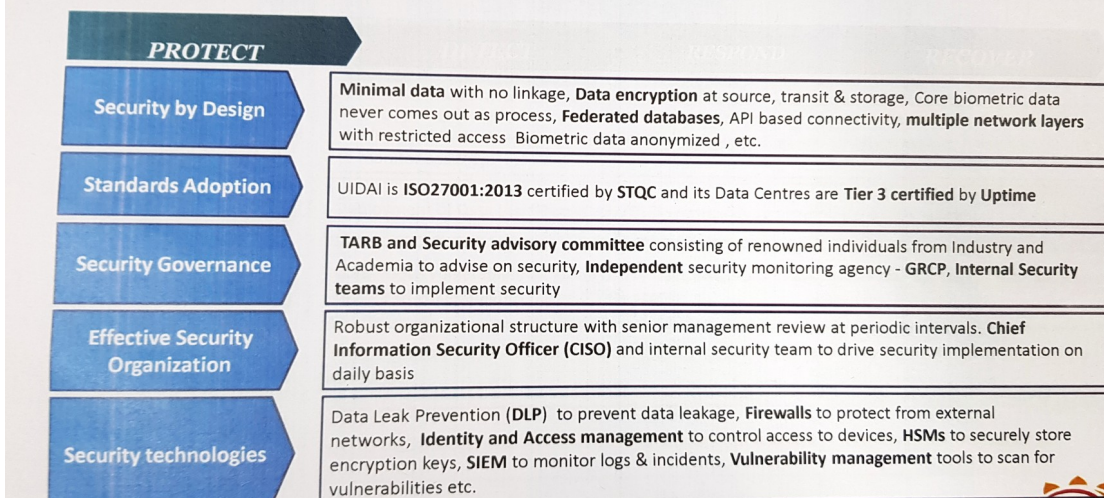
PROTECT

DETECT RESPOND RECOVER

Security by Design

Minimal data with no linkage, Data encryption at source, transit & storage, Core biometric data never comes out as process, Federated databases, API based connectivity, multiple network layers with restricted access Biometric data anonymized , etc.

Standards Adoption

UIDAI is ISO27001:2013 certified by STQC and its Data Centres are Tier 3 certified by Uptime

Security Governance

TARB and Security advisory committee consisting of renowned individuals from Industry and Academia to advise on security, Independent security monitoring agency - GRCP, Internal Security teams to implement security

Effective Security Organization

Robust organizational structure with senior management review at periodic intervals. Chief Information Security Officer (CISO) and internal security team to drive security implementation on daily basis

Security technologies

Data Leak Prevention (DLP) to prevent data leakage, Firewalls to protect from external networks, Identity and Access management to control access to devices, HSMs to securely store encryption keys, SIEM to monitor logs & incidents, Vulnerability management tools to scan for vulnerabilities etc.